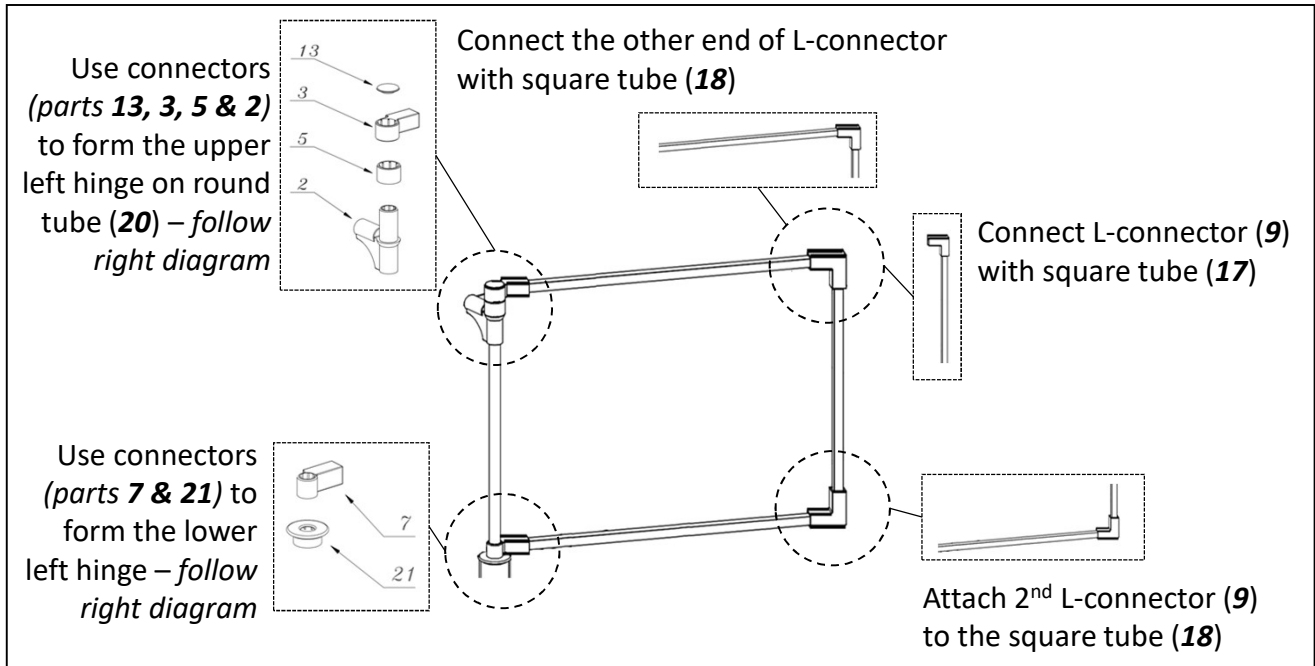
Use connectors *(parts **13, 3, 5 & 2**)* to form the upper left hinge on round tube (***20***) – *follow right diagram*

13
3
5
2

Connect the other end of L-connector with square tube (***18***)

Connect L-connector (***9***) with square tube (***17***)

Use connectors *(parts **7 & 21**)* to form the lower left hinge – *follow right diagram*

7
21

Attach 2$^{nd}$ L-connector (***9***) to the square tube (***18***)